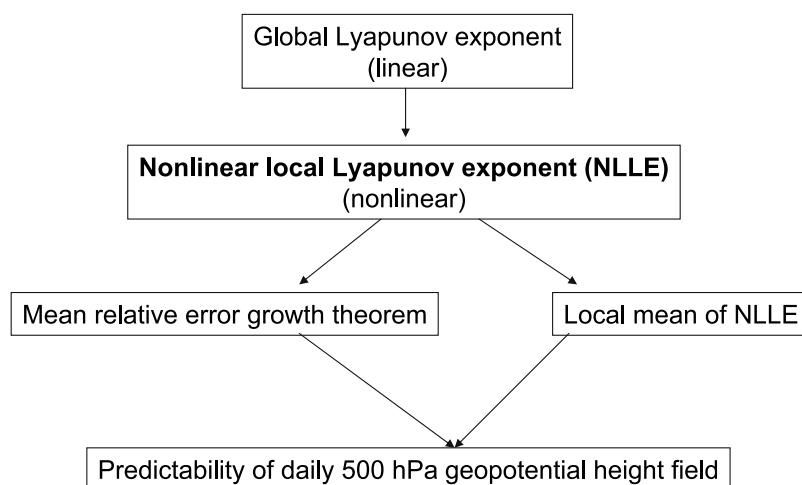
Global Lyapunov exponent
(linear)

**Nonlinear local Lyapunov exponent (NLLE)**
(nonlinear)

Mean relative error growth theorem

Local mean of NLLE

Predictability of daily 500 hPa geopotential height field